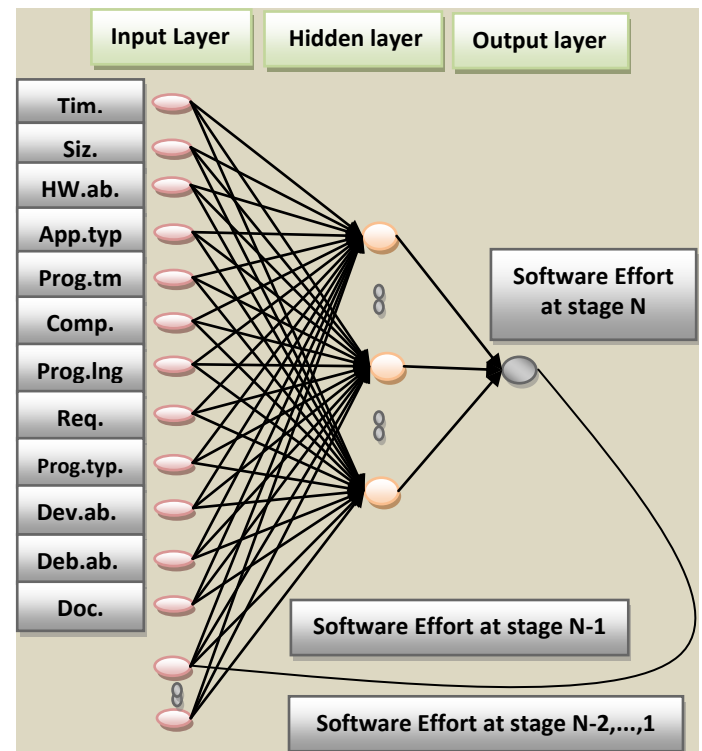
Input Layer

Hidden layer

Output layer

Tim.

Siz.

HW.ab.

App.typ

Prog.tm

Comp.

Prog.lng

Req.

Prog.typ.

Dev.ab.

Deb.ab.

Doc.

Software Effort at stage N

Software Effort at stage N-1

Software Effort at stage N-2,...,1